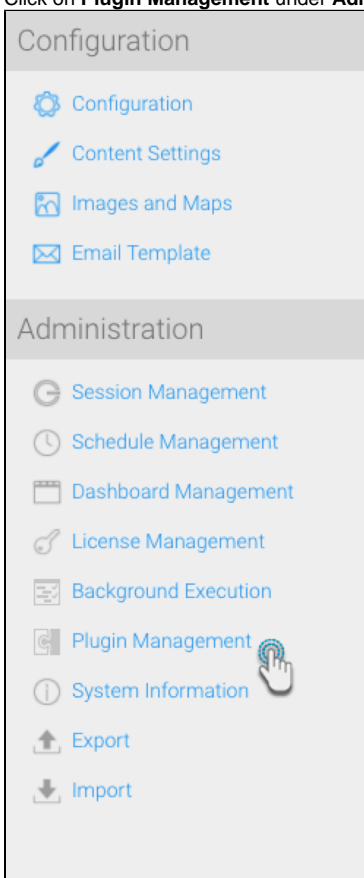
Click on **Plugin Management** under **Adm**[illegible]

Configuration

Configuration

Content Settings

Images and Maps

Email Template

Administration

Session Management

Schedule Management

Dashboard Management

License Management

Background Execution

Plugin Management

System Information

Export

Import